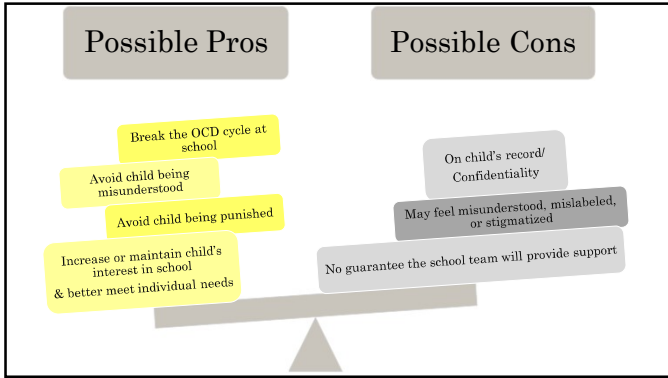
Possible Pros

Possible Cons

Break the OCD cycle at school

Avoid child being misunderstood

Avoid child being punished

Increase or maintain child's interest in school & better meet individual needs

On child's record/ Confidentiality

May feel misunderstood, mislabeled, or stigmatized

No guarantee the school team will provide support